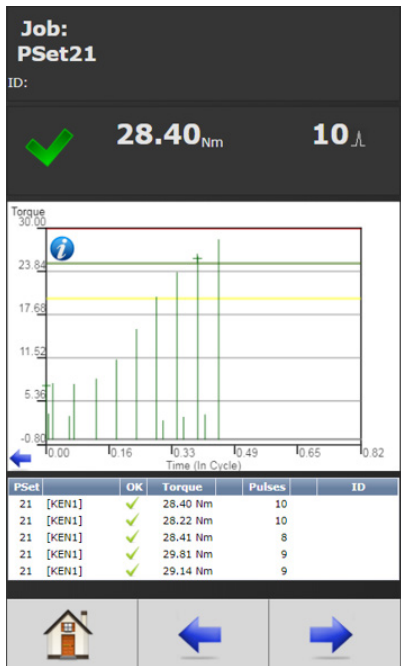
Job:
PSet21
ID:

28.40Nm 10

Torque
30.00
23.84
17.68
11.52
5.36
-0.80
0.00 0.16 0.33 0.49 0.65 0.82
Time (In Cycle)

| PSet | | OK | Torque | Pulses | ID |
|---|---|---|---|---|---|
| 21 | [KEN1] | ✓ | 28.40 Nm | 10 | |
| 21 | [KEN1] | ✓ | 28.22 Nm | 10 | |
| 21 | [KEN1] | ✓ | 28.41 Nm | 8 | |
| 21 | [KEN1] | ✓ | 29.81 Nm | 9 | |
| 21 | [KEN1] | ✓ | 29.14 Nm | 9 | |